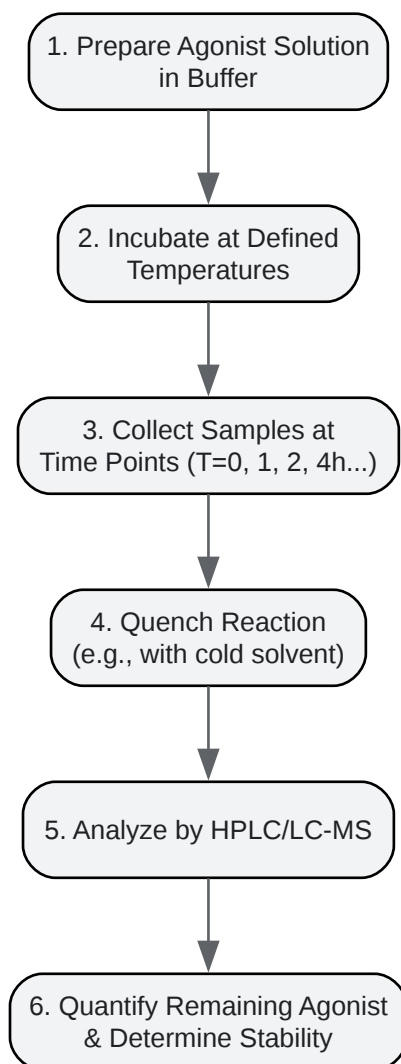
1. Prepare Agonist Solution in Buffer

2. Incubate at Defined Temperatures

3. Collect Samples at Time Points (T=0, 1, 2, 4h...)

4. Quench Reaction (e.g., with cold solvent)

5. Analyze by HPLC/LC-MS

6. Quantify Remaining Agonist & Determine Stability